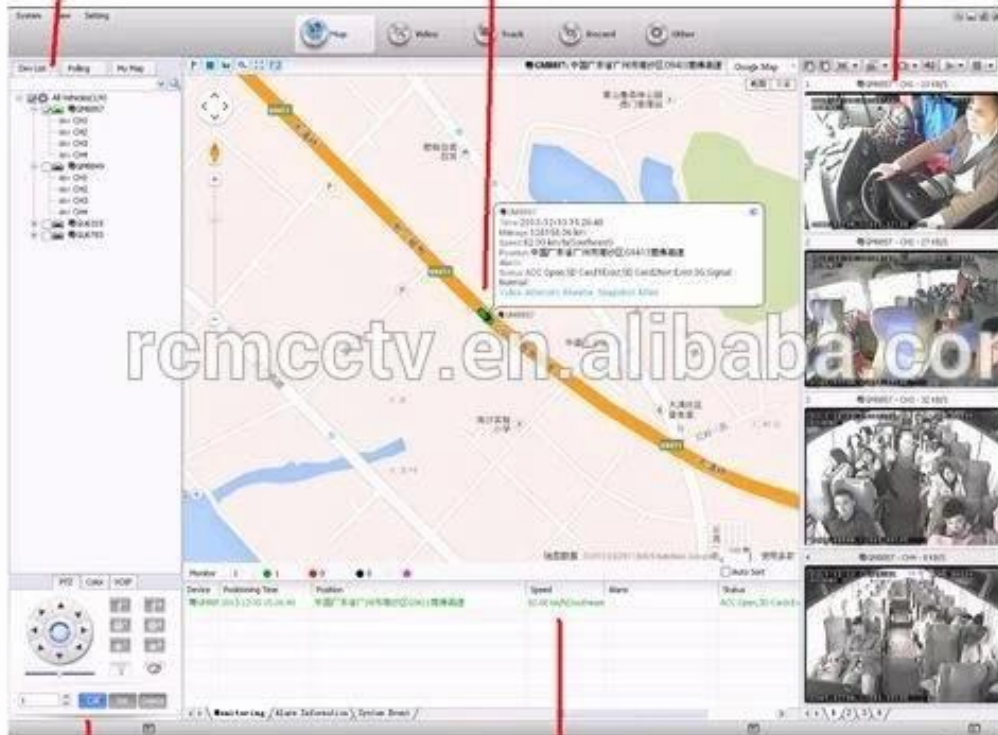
System View Setting

Map Video Track Record Other

Dev List Polling My Map

All Vehicles(1/4)
CH1
CH2
CH3
CH4
CH1
CH2
CH3
CH4

Google Map

rcmcctv.en.alibaba.com

Time:2013-12-10 15:26:40
Mileage:124158.06 km
Speed:62.00 km/h(Southeast)
Alarm:
Status:ACC Open;SD Card Exist;SD Card Exist;3G Signal Normal;
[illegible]

Monitor 1 1 0 0 0

Auto Sort

| Device | Positioning Time | Position | Speed | Alarm | Status |
|---|---|---|---|---|---|
| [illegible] | 2013-12-10 15:26:40 | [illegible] | 62.00 km/h(Southeast) | | ACC Open;SD Card Ex |

Monitoring / Alarm Information / System Event /

PTZ Color VOIP

CH1
CH2
CH3
CH4